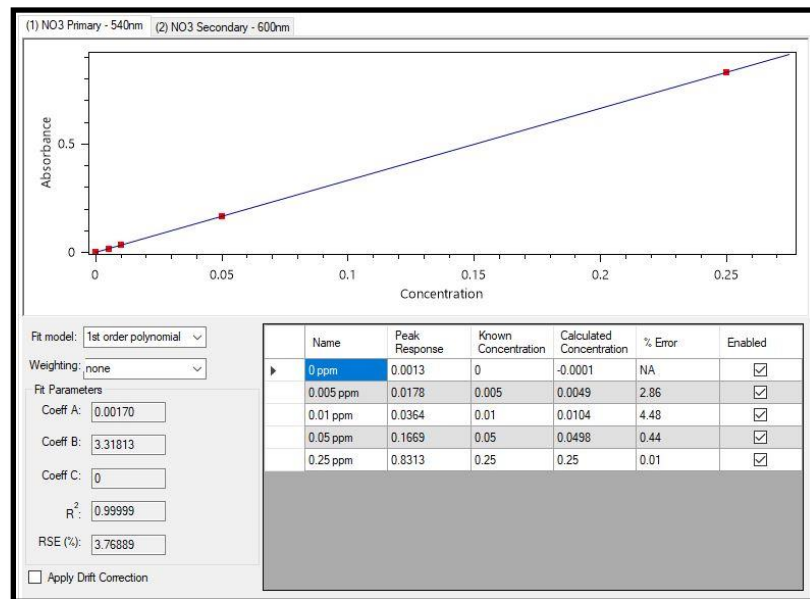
(1) NO3 Primary - 540nm (2) NO3 Secondary - 600nm

Absorbance
0.5
0
0 0.05 0.1 0.15 0.2 0.25
Concentration

Fit model: 1st order polynomial
Weighting: none
Fit Parameters
Coeff A: 0.00170
Coeff B: 3.31813
Coeff C: 0
$R^2$: 0.99999
RSE (%): 3.76889
Apply Drift Correction

| Name | Peak Response | Known Concentration | Calculated Concentration | % Error | Enabled |
|---|---|---|---|---|---|
| 0 ppm | 0.0013 | 0 | -0.0001 | NA | ☑ |
| 0.005 ppm | 0.0178 | 0.005 | 0.0049 | 2.86 | ☑ |
| 0.01 ppm | 0.0364 | 0.01 | 0.0104 | 4.48 | ☑ |
| 0.05 ppm | 0.1669 | 0.05 | 0.0498 | 0.44 | ☑ |
| 0.25 ppm | 0.8313 | 0.25 | 0.25 | 0.01 | ☑ |